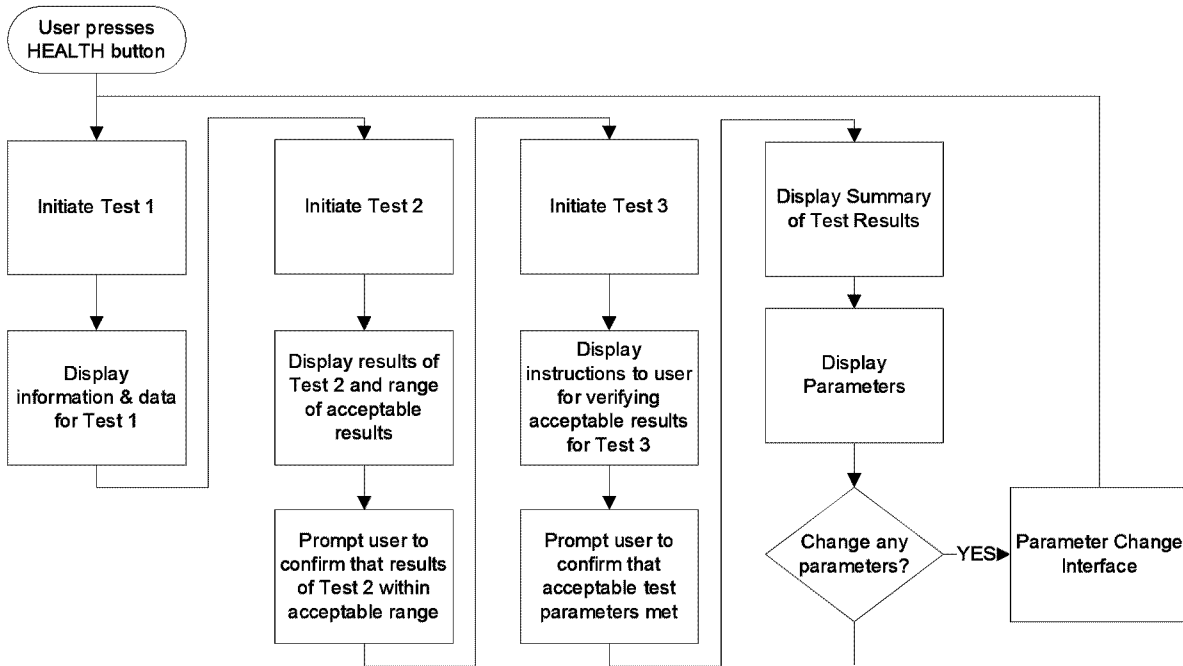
User presses HEALTH button

Initiate Test 1

Display information & data for Test 1

Initiate Test 2

Display results of Test 2 and range of acceptable results

Prompt user to confirm that results of Test 2 within acceptable range

Initiate Test 3

Display instructions to user for verifying acceptable results for Test 3

Prompt user to confirm that acceptable test parameters met

Display Summary of Test Results

Display Parameters

Change any parameters?

YES

Parameter Change Interface